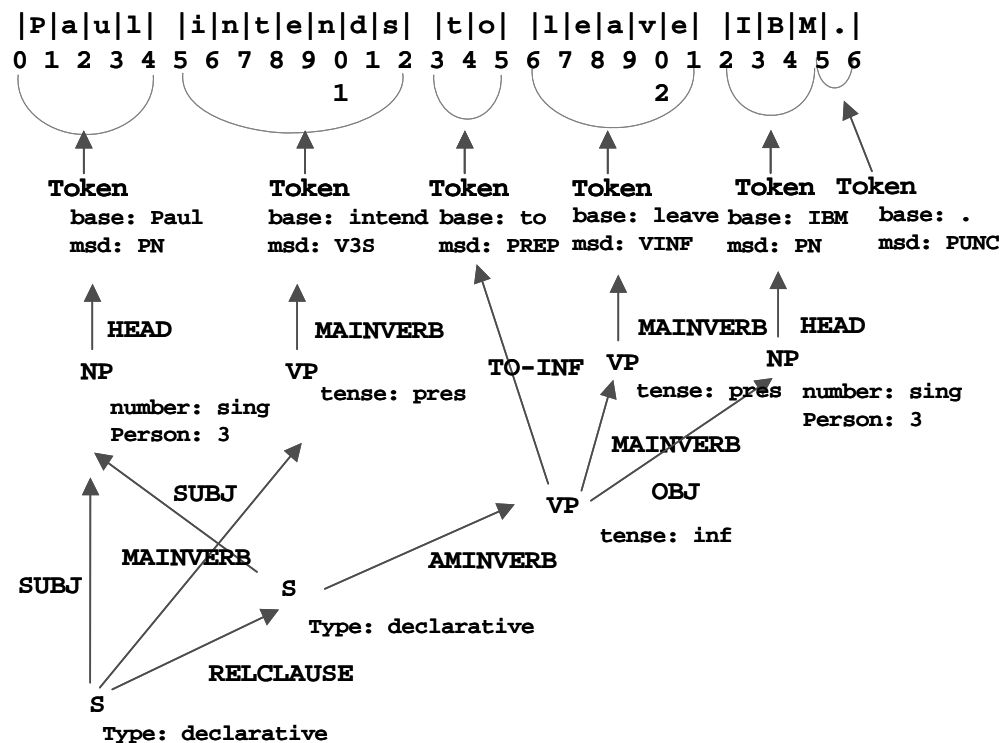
|P|a|u|l| |i|n|t|e|n|d|s| |t|o| |l|e|a|v|e| |I|B|M|.|
0 1 2 3 4 5 6 7 8 9 0 1 2 3 4 5 6 7 8 9 0 1 2 3 4 5 6
1
2

Token
base: Paul
msd: PN

Token
base: intend
msd: V3S

Token
base: to
msd: PREP

Token
base: leave
msd: VINF

Token
base: IBM
msd: PN

Token
base: .
msd: PUNC

HEAD
NP
number: sing
Person: 3

MAINVERB
VP
tense: pres

TO-INF

MAINVERB
VP
tense: pres

HEAD
NP
number: sing
Person: 3

MAINVERB
OBJ
VP
tense: inf

SUBJ
MAINVERB
SUBJ
S
Type: declarative

AMINVERB

RELCLAUSE

S
Type: declarative